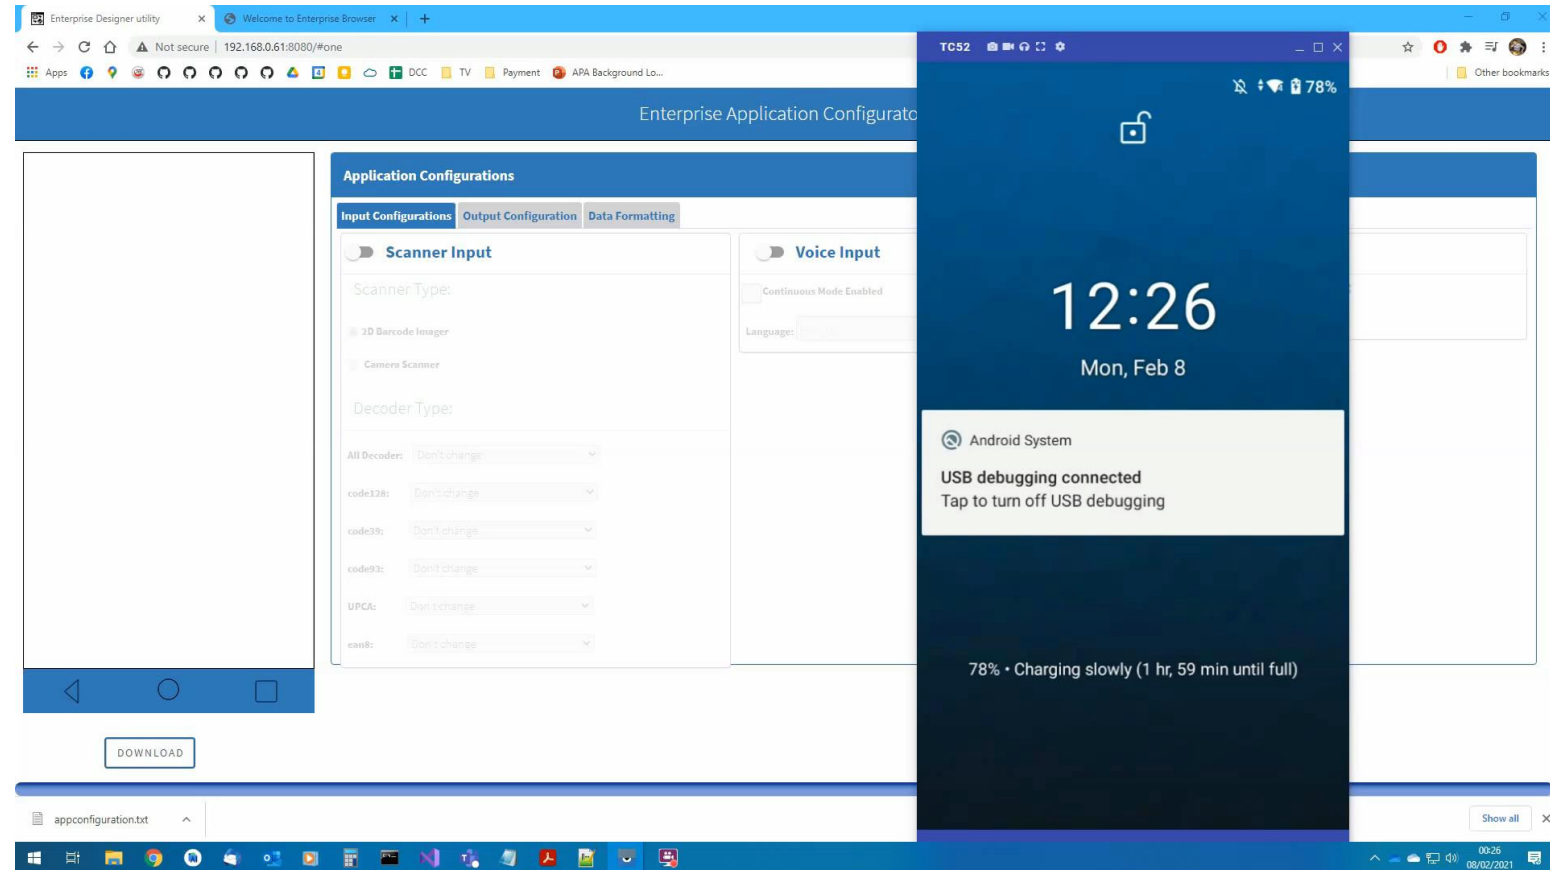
Enterprise Designer utility ×
Welcome to Enterprise Browser ×
+

Not secure | 192.168.0.61:8080/#one

Apps DCC TV Payment APA Background Lo...
Other bookmarks

Enterprise Application Configurato

Application Configurations

Input Configurations | Output Configuration | Data Formatting

Scanner Input

Scanner Type:

2D Barcode Imager

Camera Scanner

Decoder Type:

All Decoder: Don't change
code128: Don't change
code39: Don't change
code93: Don't change
UPCA: Don't change
ean8: Don't change

Voice Input

Continuous Mode Enabled

Language:

DOWNLOAD

TC52

78%

12:26

Mon, Feb 8

Android System

USB debugging connected
Tap to turn off USB debugging

78% • Charging slowly (1 hr, 59 min until full)

appconfiguration.txt

Show all

00:26
08/02/2021